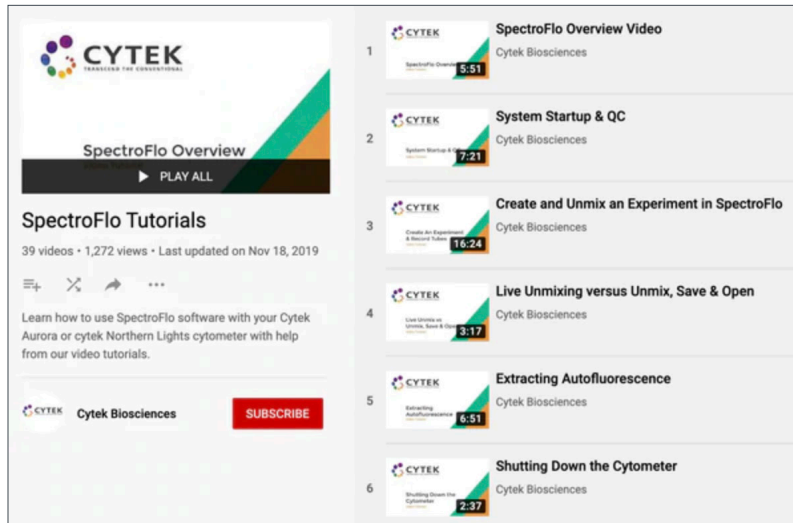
CYTEK
TRANSCEND THE CONVENTIONAL

SpectroFlo Overview

PLAY ALL

SpectroFlo Tutorials

39 videos • 1,272 views • Last updated on Nov 18, 2019

Learn how to use SpectroFlo software with your Cytek Aurora or cytek Northern Lights cytometer with help from our video tutorials.

CYTEK Cytek Biosciences

SUBSCRIBE

1 CYTEK SpectroFlo Overview 5:51 SpectroFlo Overview Video Cytek Biosciences

2 CYTEK System Startup & QC 7:21 System Startup & QC Cytek Biosciences

3 CYTEK Create An Experiment & Record Tubes 16:24 Create and Unmix an Experiment in SpectroFlo Cytek Biosciences

4 CYTEK Live Unmixing vs Unmix, Save & Open 3:17 Live Unmixing versus Unmix, Save & Open Cytek Biosciences

5 CYTEK Extracting Autofluorescence 6:51 Extracting Autofluorescence Cytek Biosciences

6 CYTEK Shutting Down the Cytometer 2:37 Shutting Down the Cytometer Cytek Biosciences